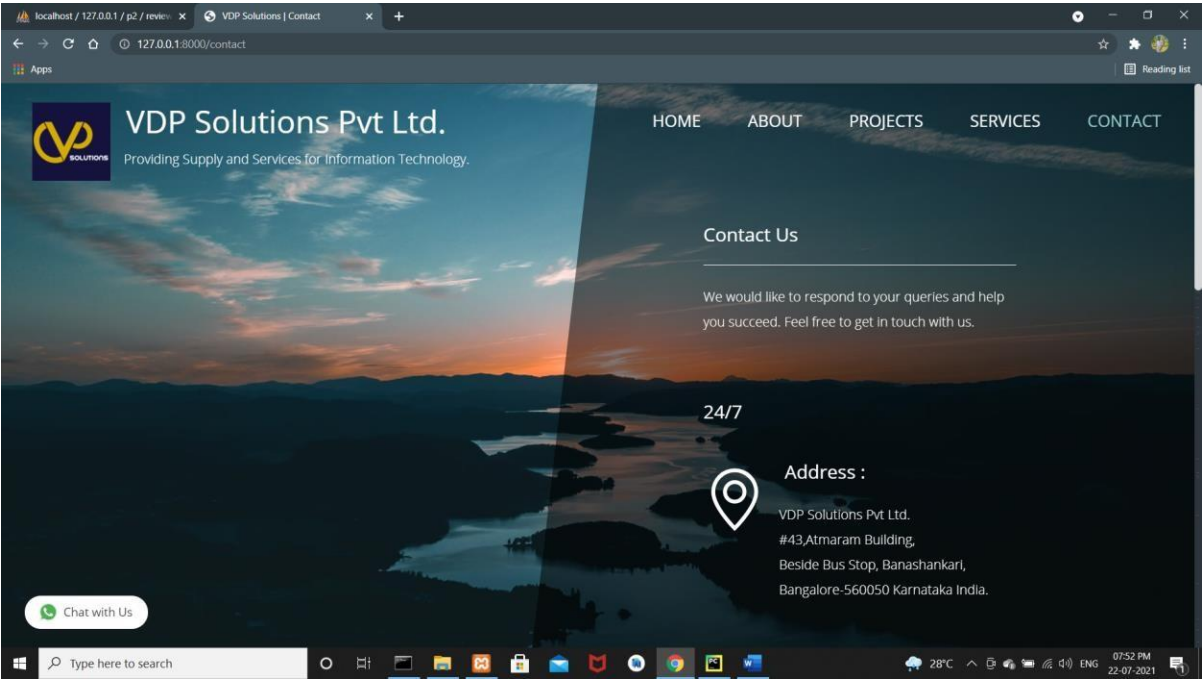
localhost / 127.0.0.1 / p2 / review
VDP Solutions | Contact
127.0.0.1:8000/contact
Apps
Reading list

SOLUTIONS
VDP Solutions Pvt Ltd.
Providing Supply and Services for Information Technology.

HOME ABOUT PROJECTS SERVICES CONTACT

Contact Us

We would like to respond to your queries and help you succeed. Feel free to get in touch with us.

24/7

Address :

VDP Solutions Pvt Ltd.
#43,Atmaram Building,
Beside Bus Stop, Banashankari,
Bangalore-560050 Karnataka India.

Chat with Us

Type here to search
28°C ENG 07:52 PM 22-07-2021